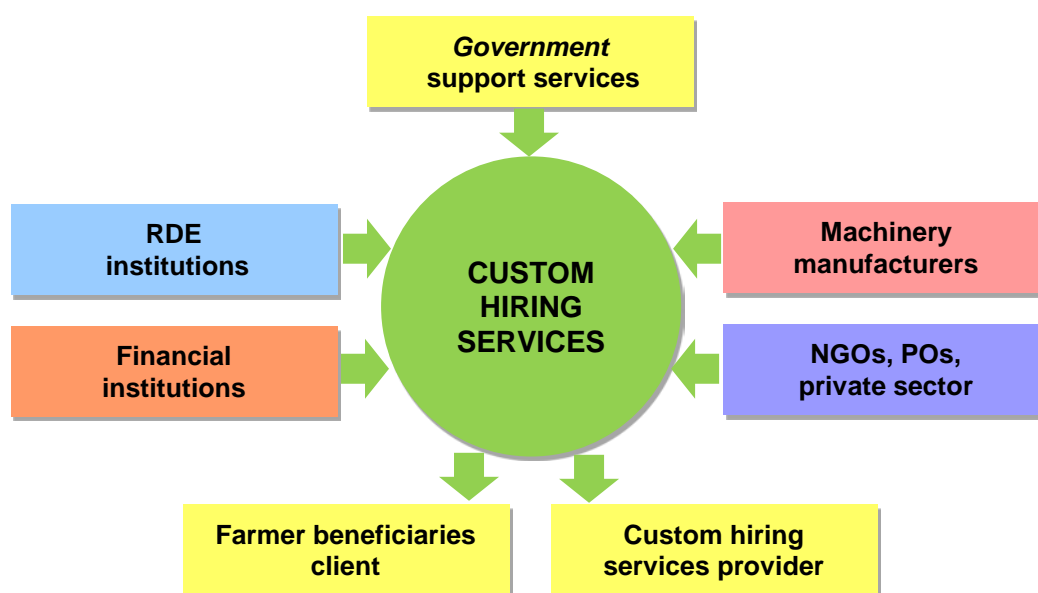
Government support services

RDE institutions

CUSTOM HIRING SERVICES

Machinery manufacturers

Financial institutions

NGOs, POs, private sector

Farmer beneficiaries client

Custom hiring services provider